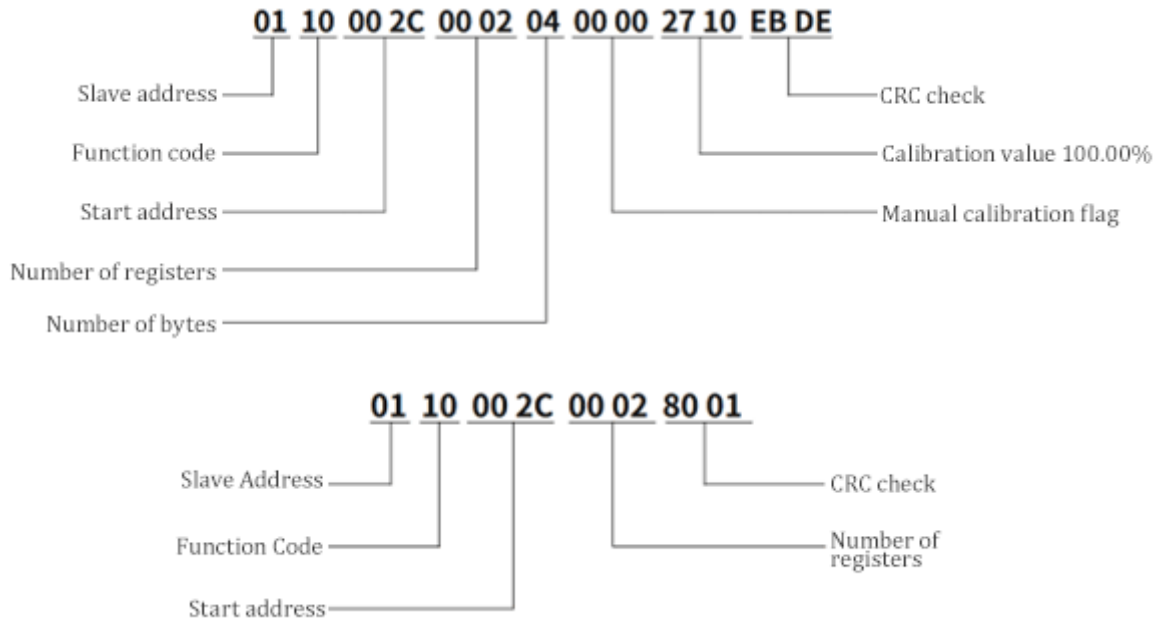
01 10 00 2C 00 02 04 00 00 27 10 EB DE

Slave address

Function code

Start address

Number of registers

Number of bytes

CRC check

Calibration value 100.00%

Manual calibration flag

01 10 00 2C 00 02 80 01

Slave Address

Function Code

Start address

CRC check

Number of registers